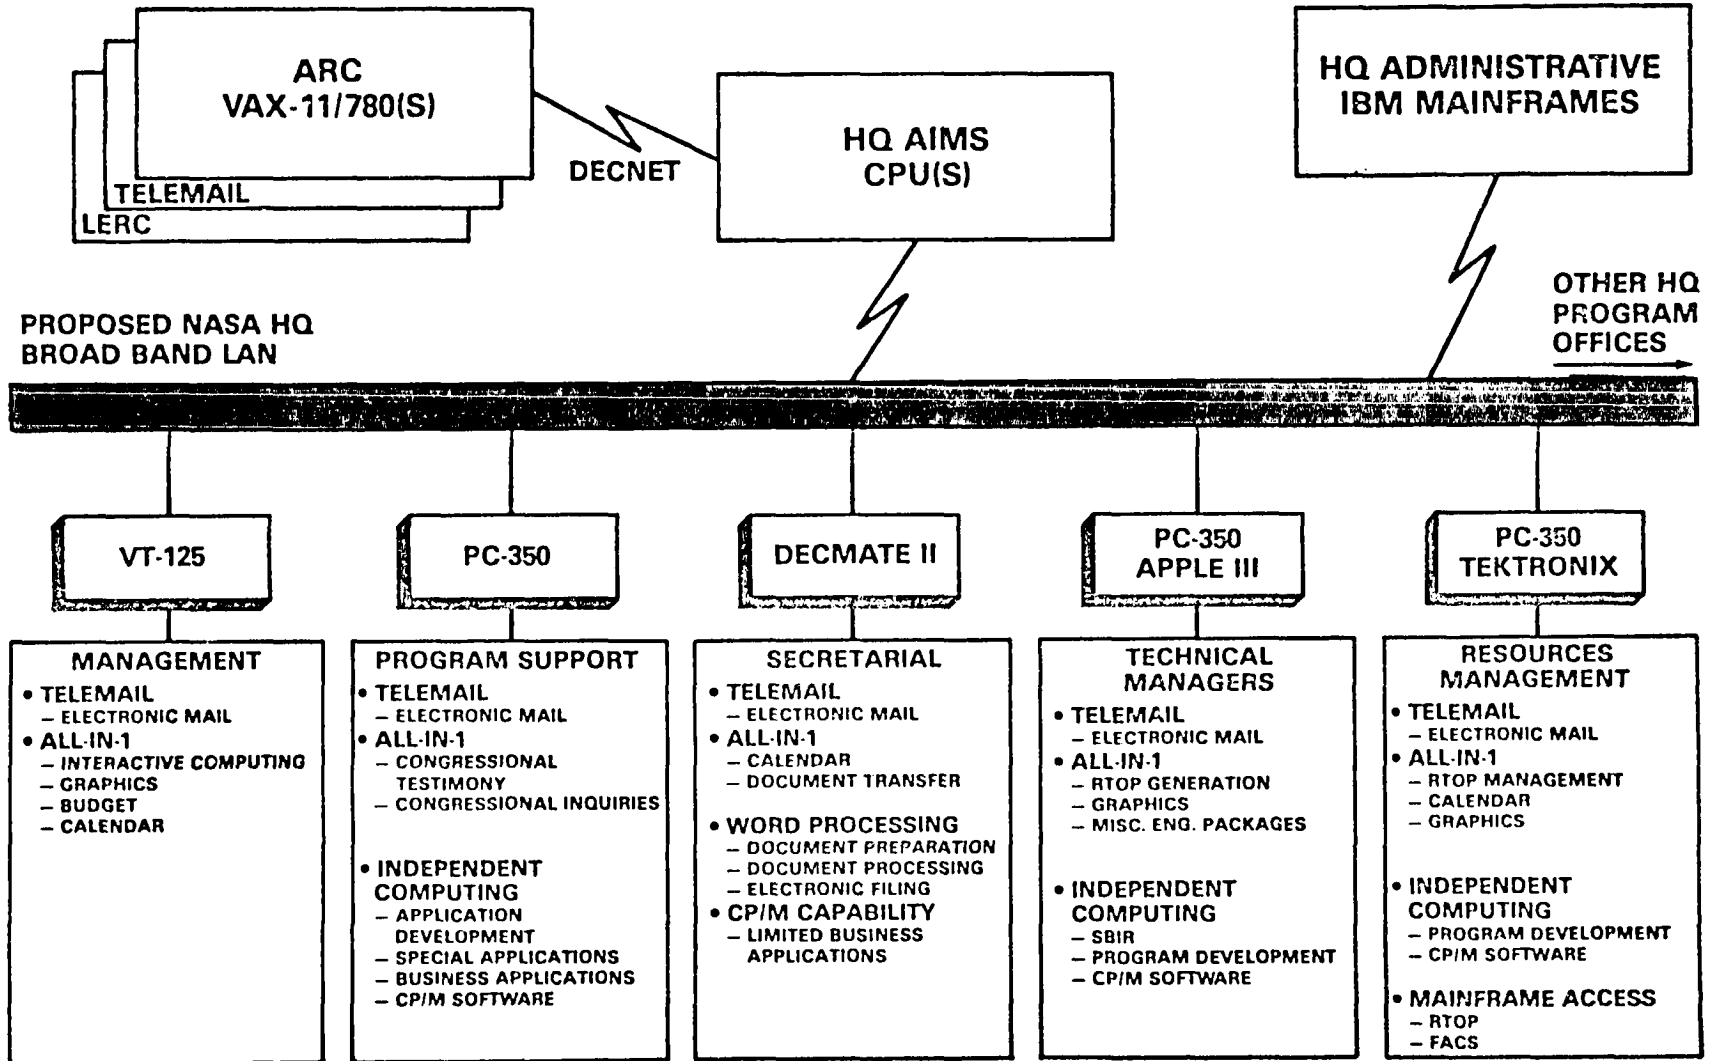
ARC
VAX-11/780(S)
TELEMAIL
LERC

DECNET

HQ AIMS
CPU(S)

HQ ADMINISTRATIVE
IBM MAINFRAMES

OTHER HQ
PROGRAM
OFFICES

PROPOSED NASA HQ
BROAD BAND LAN

VT-125

PC-350

DECMATE II

PC-350
APPLE III

PC-350
TEKTRONIX

MANAGEMENT
• TELEMAIL
– ELECTRONIC MAIL
• ALL-IN-1
– INTERACTIVE COMPUTING
– GRAPHICS
– BUDGET
– CALENDAR

PROGRAM SUPPORT
• TELEMAIL
– ELECTRONIC MAIL
• ALL-IN-1
– CONGRESSIONAL TESTIMONY
– CONGRESSIONAL INQUIRIES

• INDEPENDENT COMPUTING
– APPLICATION DEVELOPMENT
– SPECIAL APPLICATIONS
– BUSINESS APPLICATIONS
– CP/M SOFTWARE

SECRETARIAL
• TELEMAIL
– ELECTRONIC MAIL
• ALL-IN-1
– CALENDAR
– DOCUMENT TRANSFER

• WORD PROCESSING
– DOCUMENT PREPARATION
– DOCUMENT PROCESSING
– ELECTRONIC FILING
• CP/M CAPABILITY
– LIMITED BUSINESS APPLICATIONS

TECHNICAL MANAGERS
• TELEMAIL
– ELECTRONIC MAIL
• ALL-IN-1
– RTOP GENERATION
– GRAPHICS
– MISC. ENG. PACKAGES

• INDEPENDENT COMPUTING
– SBIR
– PROGRAM DEVELOPMENT
– CP/M SOFTWARE

RESOURCES MANAGEMENT
• TELEMAIL
– ELECTRONIC MAIL
• ALL-IN-1
– RTOP MANAGEMENT
– CALENDAR
– GRAPHICS

• INDEPENDENT COMPUTING
– PROGRAM DEVELOPMENT
– CP/M SOFTWARE

• MAINFRAME ACCESS
– RTOP
– FACS